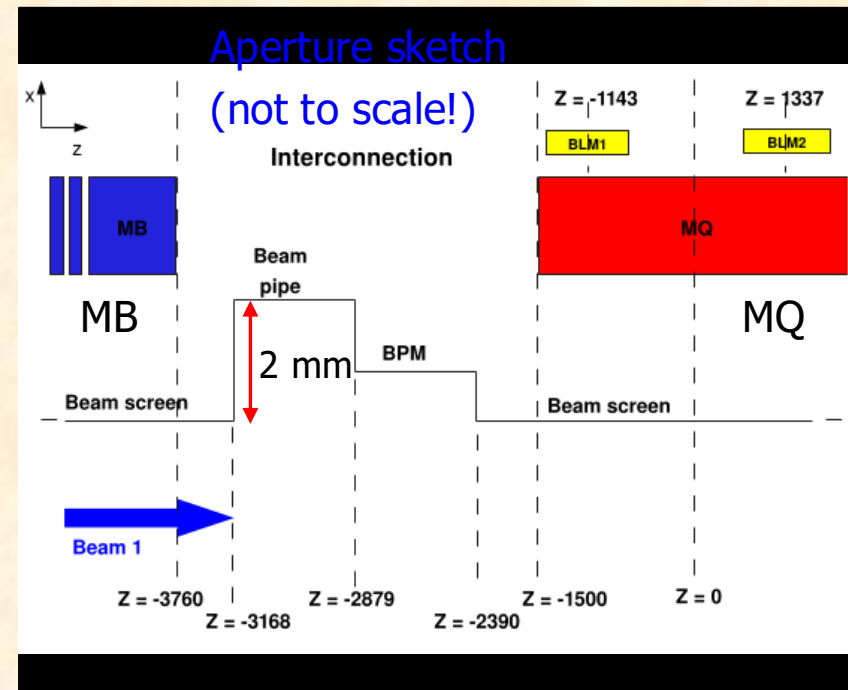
Aperture sketch
(not to scale!)

x
z

Interconnection

Z = -1143
Z = 1337
BLM1
BLM2

MB
MQ

Beam pipe

MB
MQ

2 mm
BPM

Beam screen
Beam screen

Beam 1

Z = -3760
Z = -3168
Z = -2879
Z = -2390
Z = -1500
Z = 0